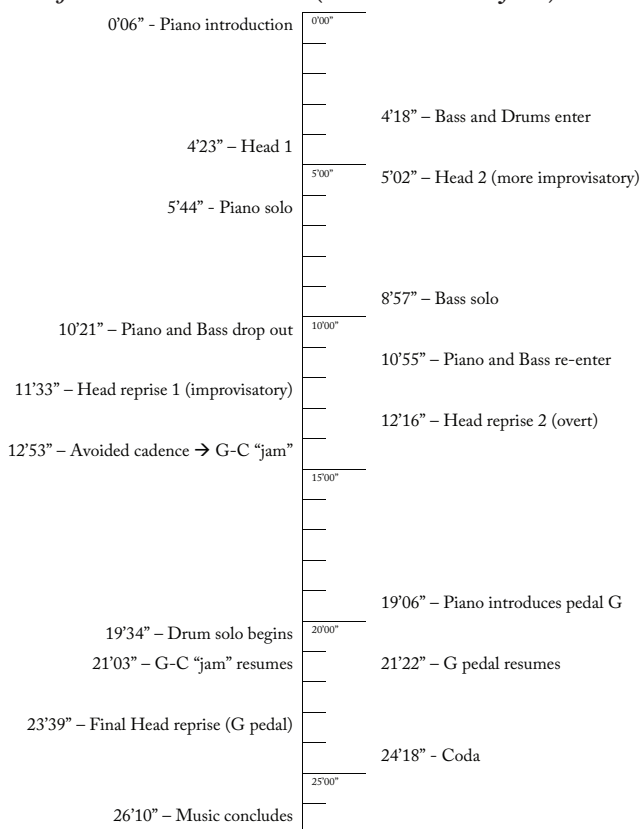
0'06" - Piano introduction
0'00"
4'18" – Bass and Drums enter
4'23" – Head 1
5'00"
5'02" – Head 2 (more improvisatory)
5'44" - Piano solo
8'57" – Bass solo
10'21" – Piano and Bass drop out
10'00"
10'55" – Piano and Bass re-enter
11'33" – Head reprise 1 (improvisatory)
12'16" – Head reprise 2 (overt)
12'53" – Avoided cadence → G-C "jam"
15'00"
19'06" – Piano introduces pedal G
19'34" – Drum solo begins
20'00"
21'03" – G-C "jam" resumes
21'22" – G pedal resumes
23'39" – Final Head reprise (G pedal)
24'18" - Coda
25'00"
26'10" – Music concludes